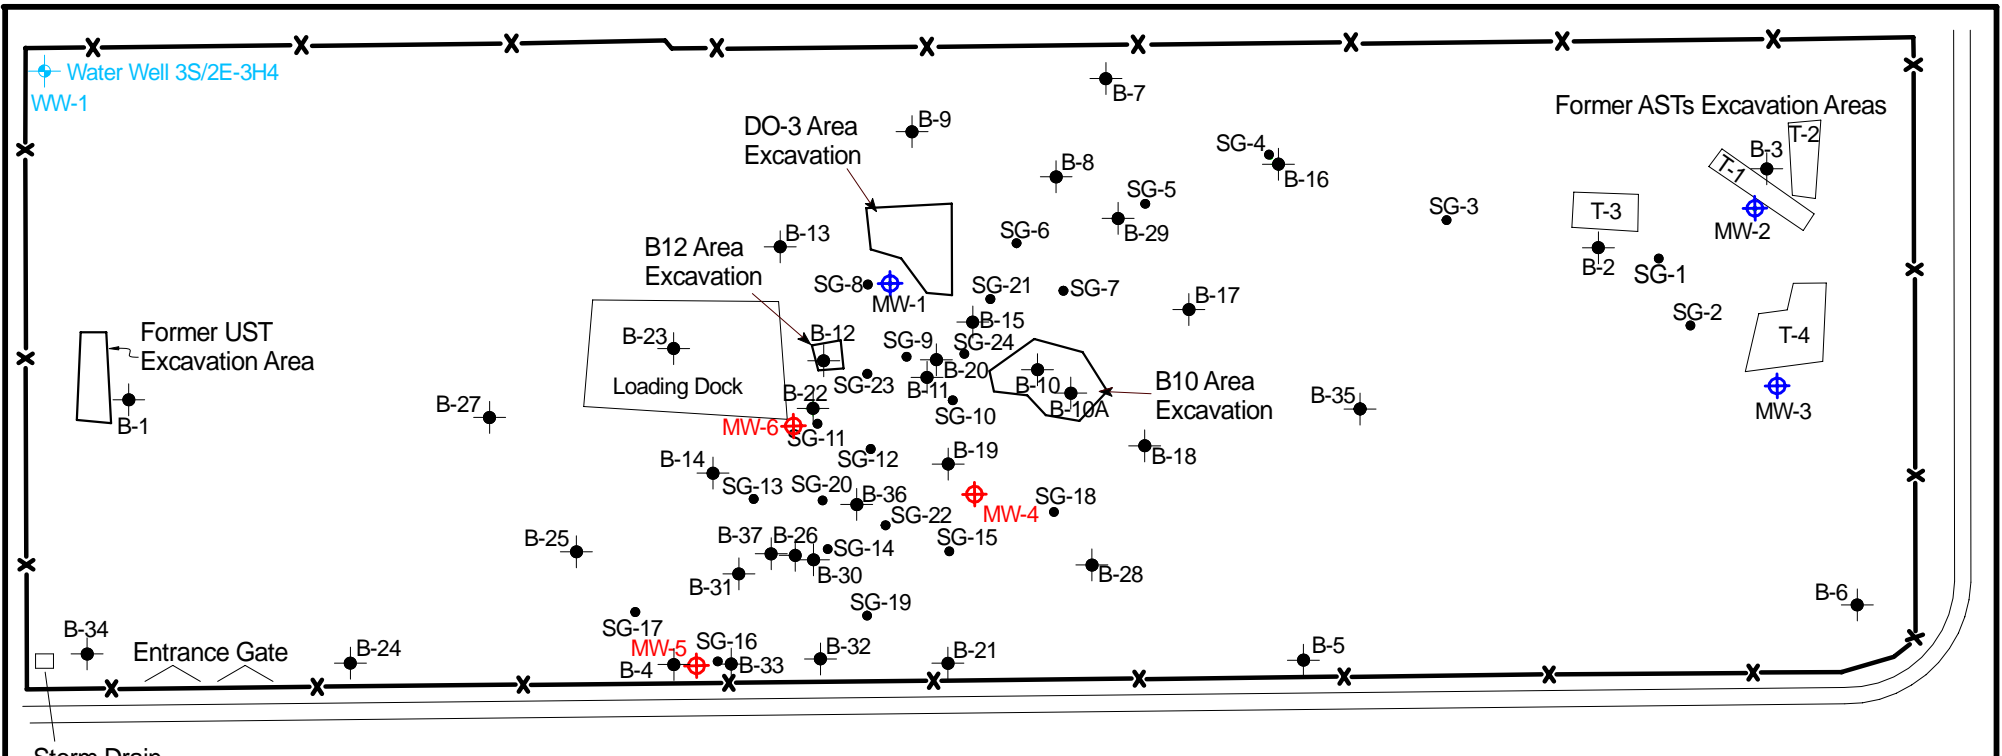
Water Well 3S/2E-3H4
WW-1
B-7
Former ASTs Excavation Areas
DO-3 Area
Excavation
B-9
SG-4
T-2
B-3
T-1
B-8
B-16
SG-5
SG-3
T-3
MW-2
SG-6
B-29
B-13
B12 Area
Excavation
B-2
SG-1
SG-8
MW-1
SG-21
SG-7
B-17
SG-2
B-15
Former UST
Excavation Area
B-23
B-12
SG-9
SG-24
T-4
B-20
B10 Area
Excavation
Loading Dock
B-22
SG-23
B-11
B-10
B-35
B-27
B-10A
B-1
MW-6
SG-10
MW-3
SG-11
B-19
B-18
SG-12
B-14
SG-13
SG-20
B-36
SG-18
MW-4
SG-22
B-25
B-37
B-26
SG-15
SG-14
B-28
B-30
B-31
B-6
SG-19
SG-17
B-34
SG-16
Entrance Gate
B-24
MW-5
B-32
B-21
B-5
B-4
B-33
Storm Drain